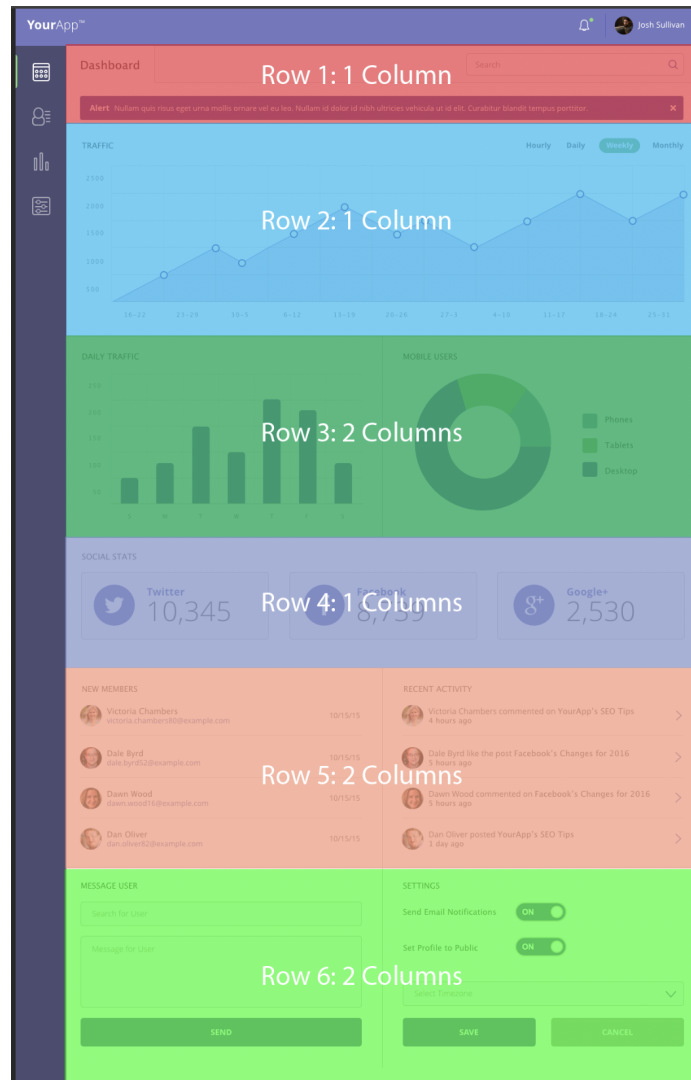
YourApp™

Josh Sullivan

Dashboard

Search

Row 1: 1 Column

Alert Nullam quis risus eget urna mollis ornare vel eu leo. Nullam id dolor id nibh ultricies vehicula ut id elit. Curabitur blandit tempus porttitor.

×

TRAFFIC

Hourly Daily Weekly Monthly

2500
2000
1500
1000
500

Row 2: 1 Column

16-22 23-29 30-5 6-12 13-19 20-26 27-3 4-10 11-17 18-24 25-31

DAILY TRAFFIC

MOBILE USERS

Row 3: 2 Columns

Phones
Tablets
Desktop

S M T W T F S

SOCIAL STATS

Twitter
10,345

Facebook
8,739

Row 4: 1 Columns

Google+
2,530

NEW MEMBERS

Victoria Chambers
victoria.chambers80@example.com
10/15/15

Dale Byrd
dale.byrd52@example.com
10/15/15

Dawn Wood
dawn.wood16@example.com
10/15/15

Dan Oliver
dan.oliver82@example.com
10/15/15

RECENT ACTIVITY

Victoria Chambers commented on YourApp's SEO Tips
4 hours ago

Dale Byrd like the post Facebook's Changes for 2016
3 hours ago

Dawn Wood commented on Facebook's Changes for 2016
5 hours ago

Dan Oliver posted YourApp's SEO Tips
1 day ago

Row 5: 2 Columns

MESSAGE USER

Search for User

Message for User

SEND

SETTINGS

Send Email Notifications ON

Set Profile to Public ON

Select Timezone

Row 6: 2 Columns

SAVE

CANCEL